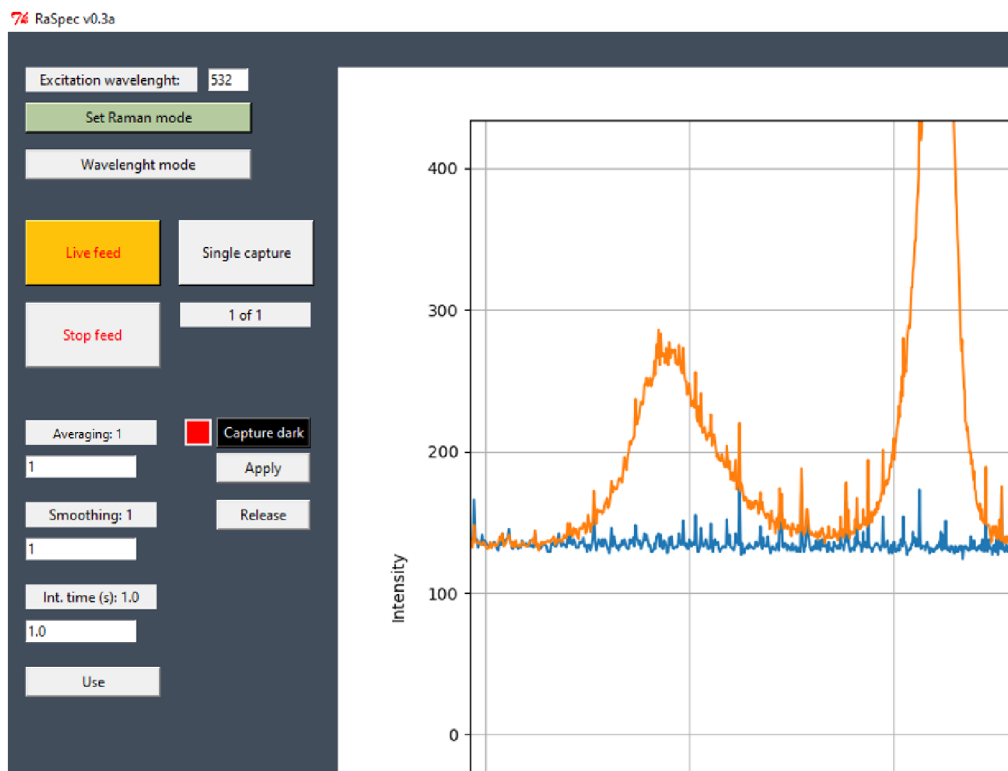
RaSpec v0.3a

Excitation wavelenght: 532

Set Raman mode

Wavelenght mode

Live feed

Single capture

Stop feed

1 of 1

Averaging: 1

1

Capture dark

Apply

Smoothing: 1

Release

1

Int. time (s): 1.0

1.0

Use

400

300

200

100

0

Intensity